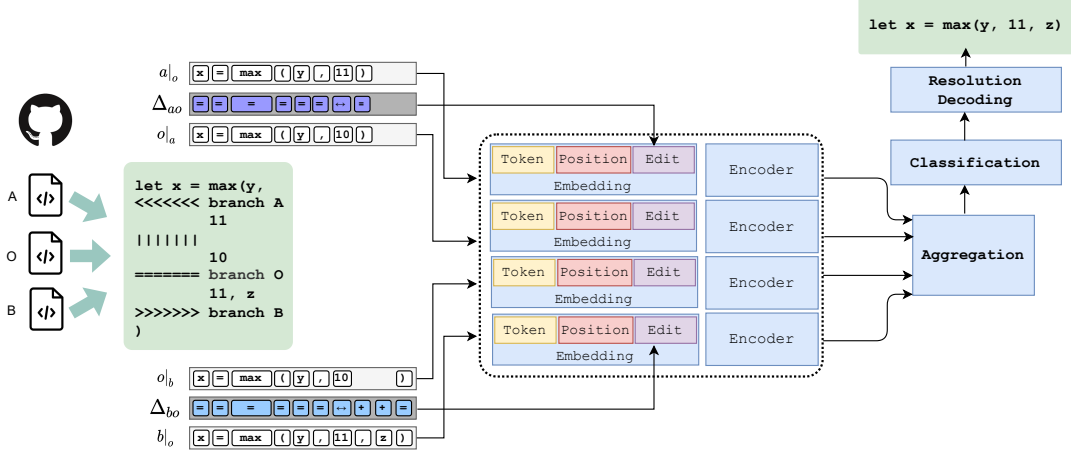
let x = max(y, 11, z)

Resolution Decoding

Classification

Aggregation

$a|_o$ x = max ( y , 11 )
$\Delta_{ao}$ = = = = = = ↔ =
$o|_a$ x = max ( y , 10 )

A
O
B

let x = max(y,
<<<<<<< branch A
11
|||||||
10
======= branch O
11, z
>>>>>>> branch B
)

Token Position Edit
Embedding
Encoder

Token Position Edit
Embedding
Encoder

Token Position Edit
Embedding
Encoder

Token Position Edit
Embedding
Encoder

$o|_b$ x = max ( y , 10 )
$\Delta_{bo}$ = = = = = = ↔ + + =
$b|_o$ x = max ( y , 11 , z )